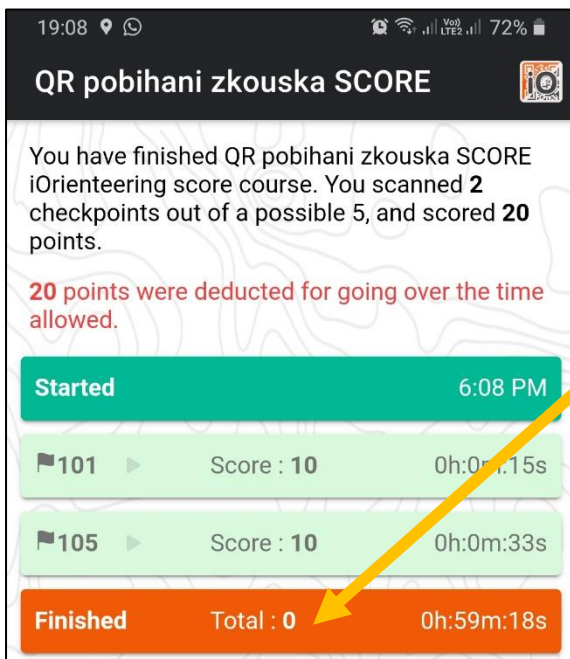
19:08 Vo) LTE2 72%

QR pobihani zkouska SCORE

You have finished QR pobihani zkouska SCORE iOrienteering score course. You scanned **2** checkpoints out of a possible 5, and scored **20** points.

**20** points were deducted for going over the time allowed.

Started 6:08 PM

101 Score : **10** 0h:0m:15s

105 Score : **10** 0h:0m:33s

Finished Total : **0** 0h:59m:18s